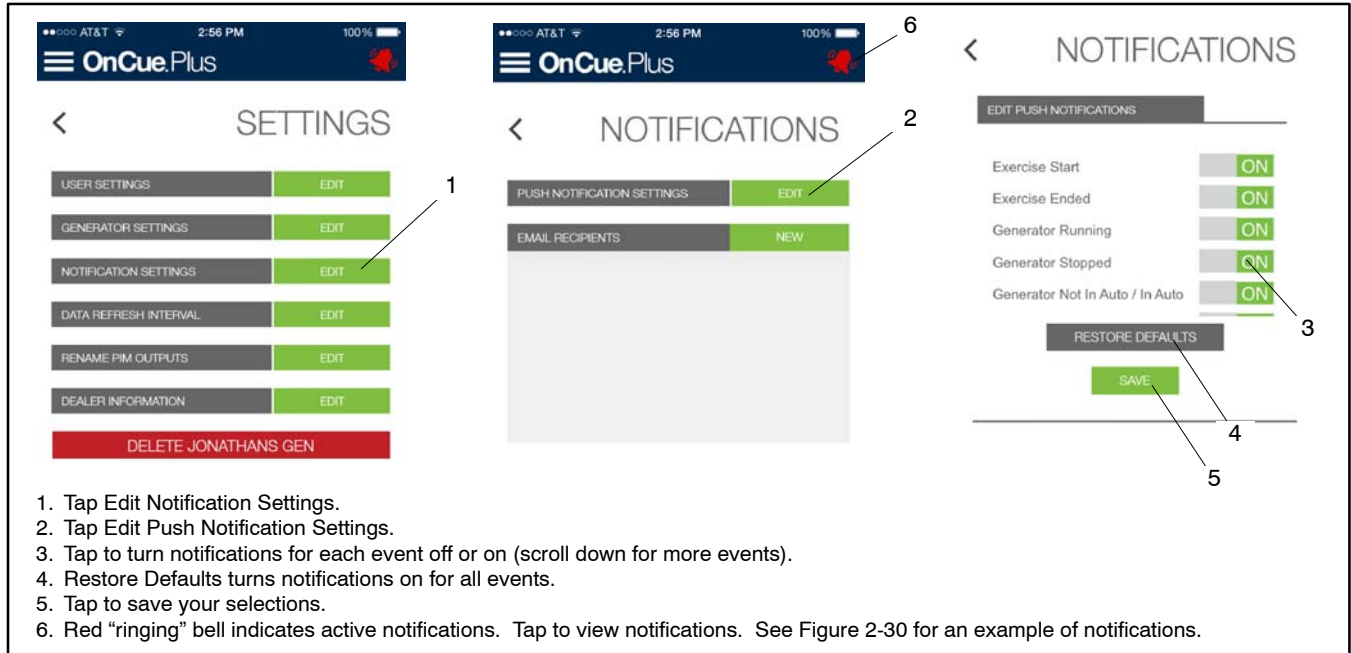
●●○○○ AT&T 2:56 PM 100%
OnCue.Plus

<

SETTINGS

USER SETTINGS EDIT

GENERATOR SETTINGS EDIT

NOTIFICATION SETTINGS EDIT

DATA REFRESH INTERVAL EDIT

RENAME PIM OUTPUTS EDIT

DEALER INFORMATION EDIT

DELETE JONATHANS GEN

1

●●○○○ AT&T 2:56 PM 100%
OnCue.Plus

6

<

NOTIFICATIONS

2

PUSH NOTIFICATION SETTINGS EDIT

EMAIL RECIPIENTS NEW

<

NOTIFICATIONS

EDIT PUSH NOTIFICATIONS

Exercise Start ON

Exercise Ended ON

Generator Running ON

Generator Stopped ON

Generator Not In Auto / In Auto ON

3

RESTORE DEFAULTS

SAVE

4

5

1. Tap Edit Notification Settings.
2. Tap Edit Push Notification Settings.
3. Tap to turn notifications for each event off or on (scroll down for more events).
4. Restore Defaults turns notifications on for all events.
5. Tap to save your selections.
6. Red “ringing” bell indicates active notifications. Tap to view notifications. See Figure 2-30 for an example of notifications.